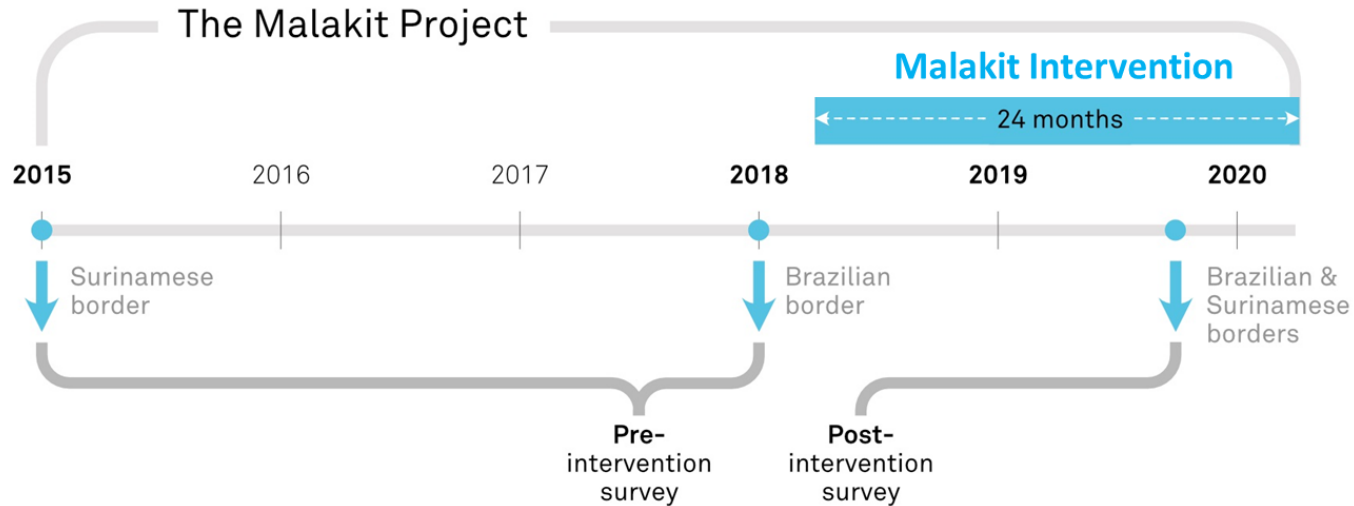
The Malakit Project

Malakit Intervention

24 months

2015

2016

2017

2018

2019

2020

Surinamese border

Brazilian border

Brazilian & Surinamese borders

Pre-intervention survey

Post-intervention survey